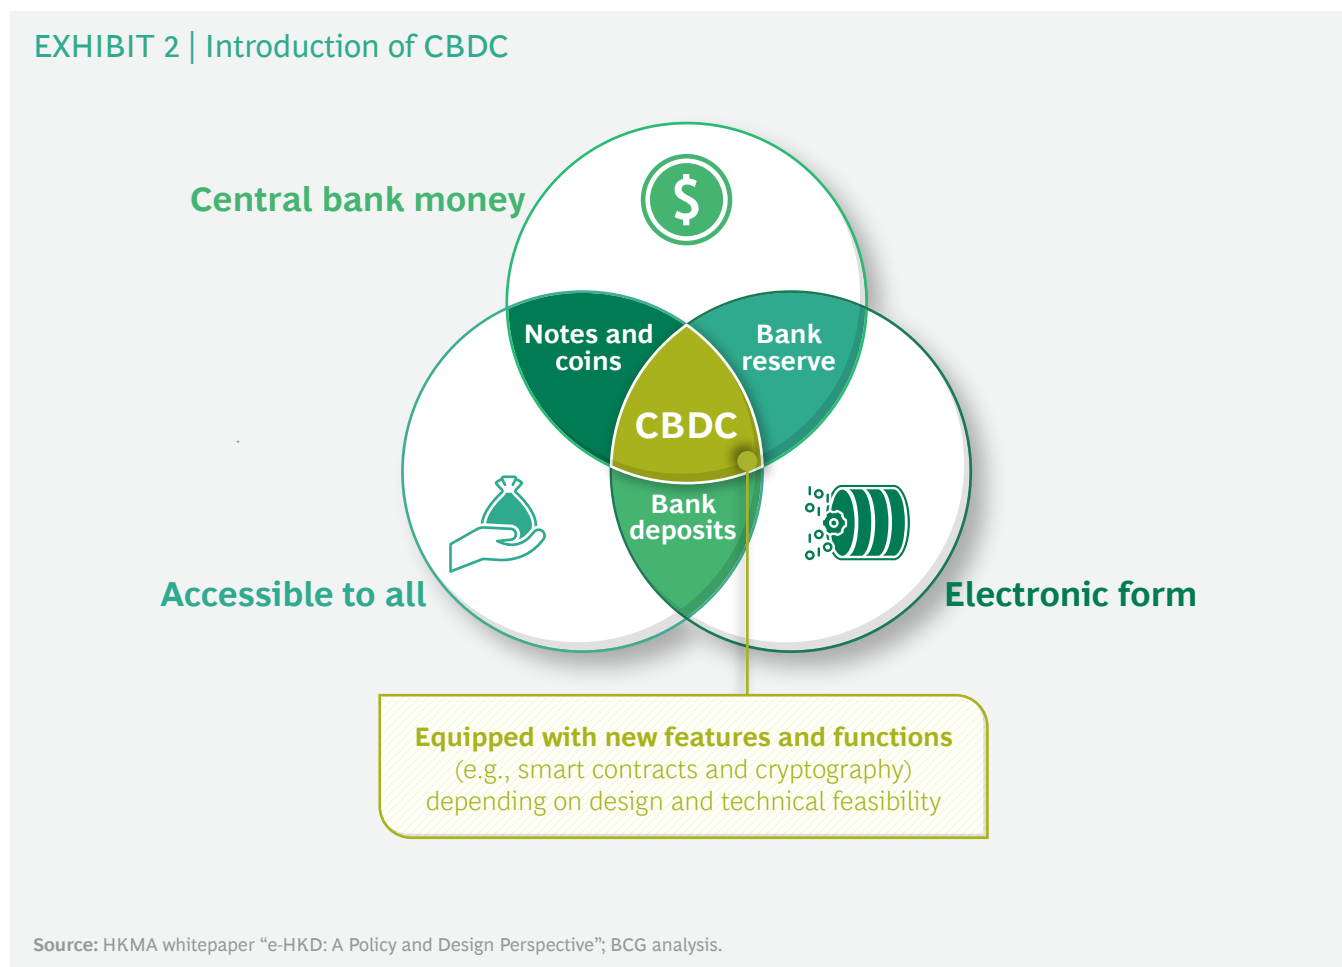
EXHIBIT 2 | Introduction of CBDC

Central bank money

Notes and coins

Bank reserve

CBDC

Bank deposits

Accessible to all

Electronic form

Equipped with new features and functions
(e.g., smart contracts and cryptography)
depending on design and technical feasibility

Source: HKMA whitepaper “e-HKD: A Policy and Design Perspective”; BCG analysis.